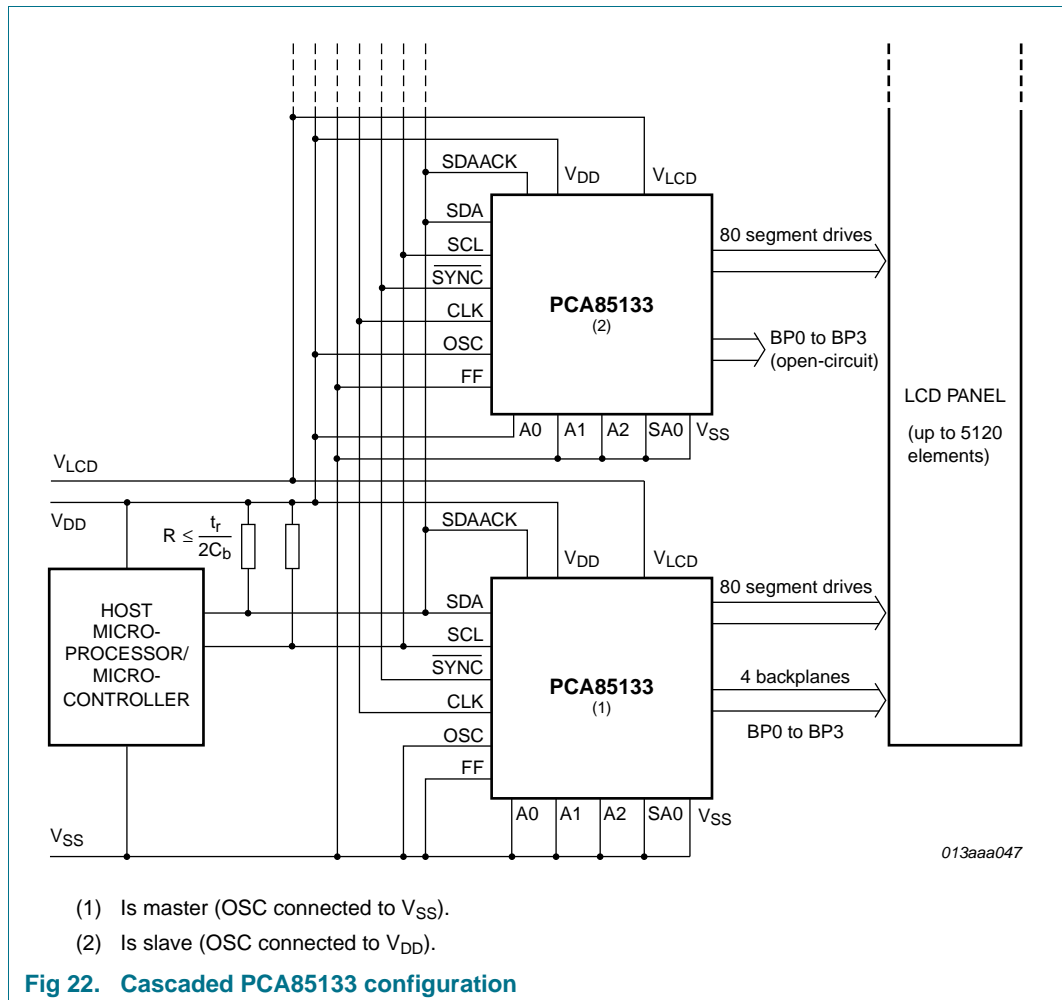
SDAACK
$V_{DD}$
$V_{LCD}$
SDA
SCL
$\overline{SYNC}$
CLK
OSC
FF
PCA85133
(2)
80 segment drives
BP0 to BP3
(open-circuit)
A0
A1
A2
SA0
$V_{SS}$

LCD PANEL

(up to 5120 elements)

$V_{LCD}$
$V_{DD}$
$R \leq \frac{t_r}{2C_b}$
HOST MICRO-PROCESSOR/ MICRO-CONTROLLER
SDAACK
$V_{DD}$
$V_{LCD}$
SDA
SCL
$\overline{SYNC}$
CLK
OSC
FF
PCA85133
(1)
80 segment drives
4 backplanes
BP0 to BP3
A0
A1
A2
SA0
$V_{SS}$
$V_{SS}$

013aaa047

(1) Is master (OSC connected to $V_{SS}$).

(2) Is slave (OSC connected to $V_{DD}$).

Fig 22. Cascaded PCA85133 configuration